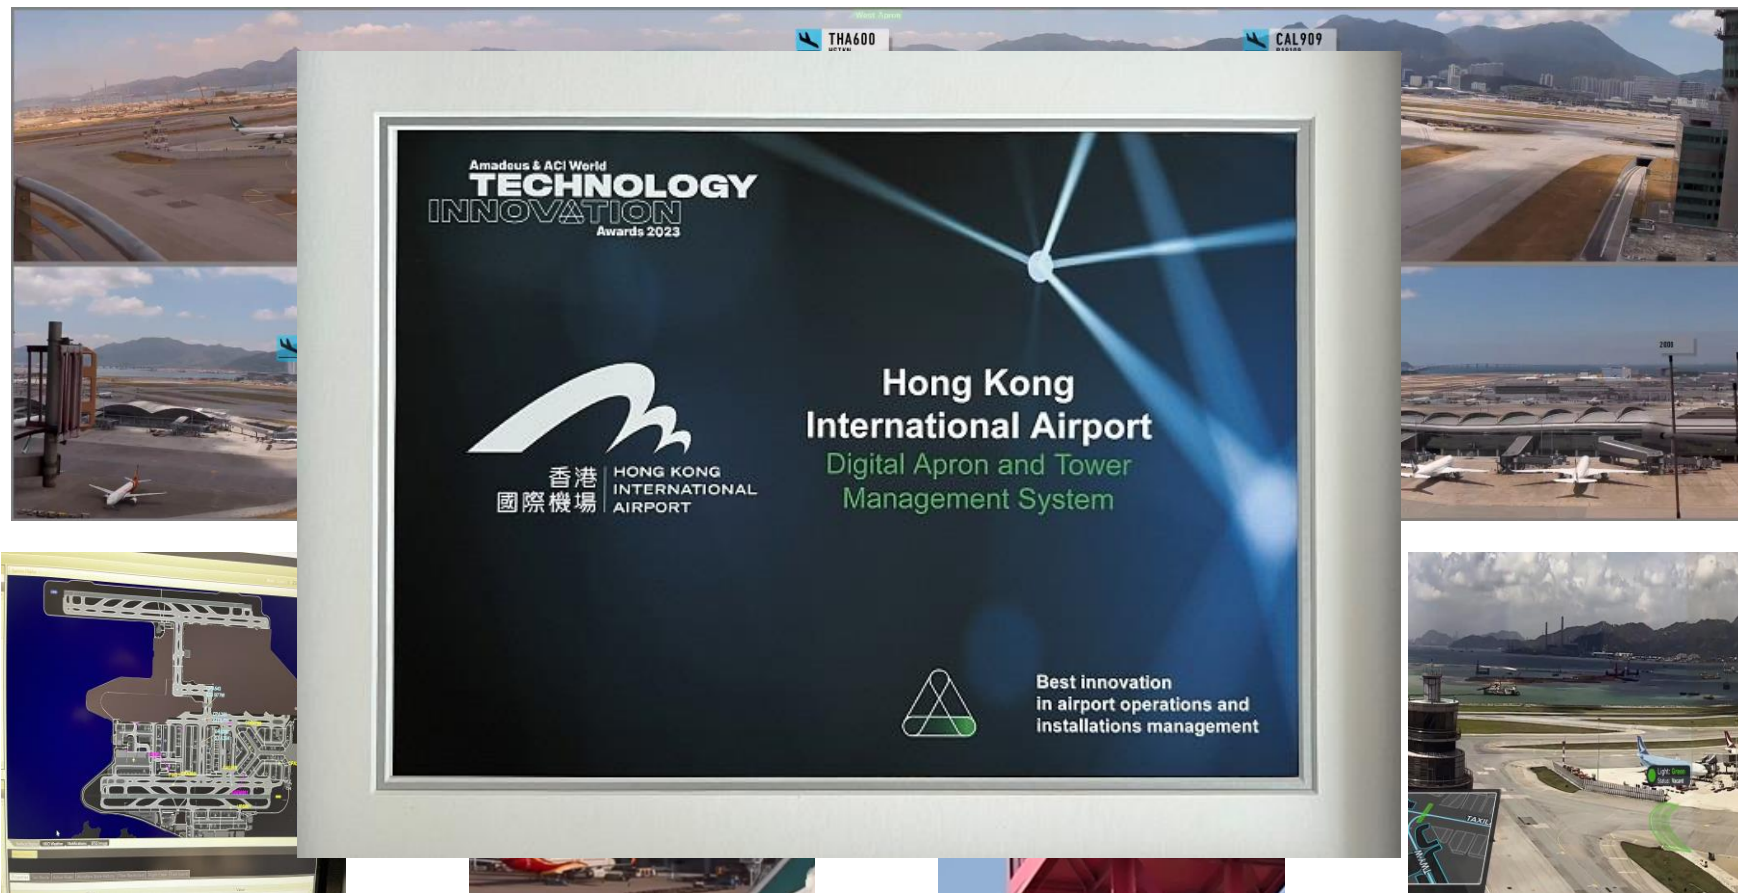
THA600

CAL909

Amadeus & ACI World
TECHNOLOGY
INNOVATION
Awards 2023

香港國際機場 HONG KONG INTERNATIONAL AIRPORT

Hong Kong International Airport

Digital Apron and Tower Management System

Best innovation in airport operations and installations management

TAXI